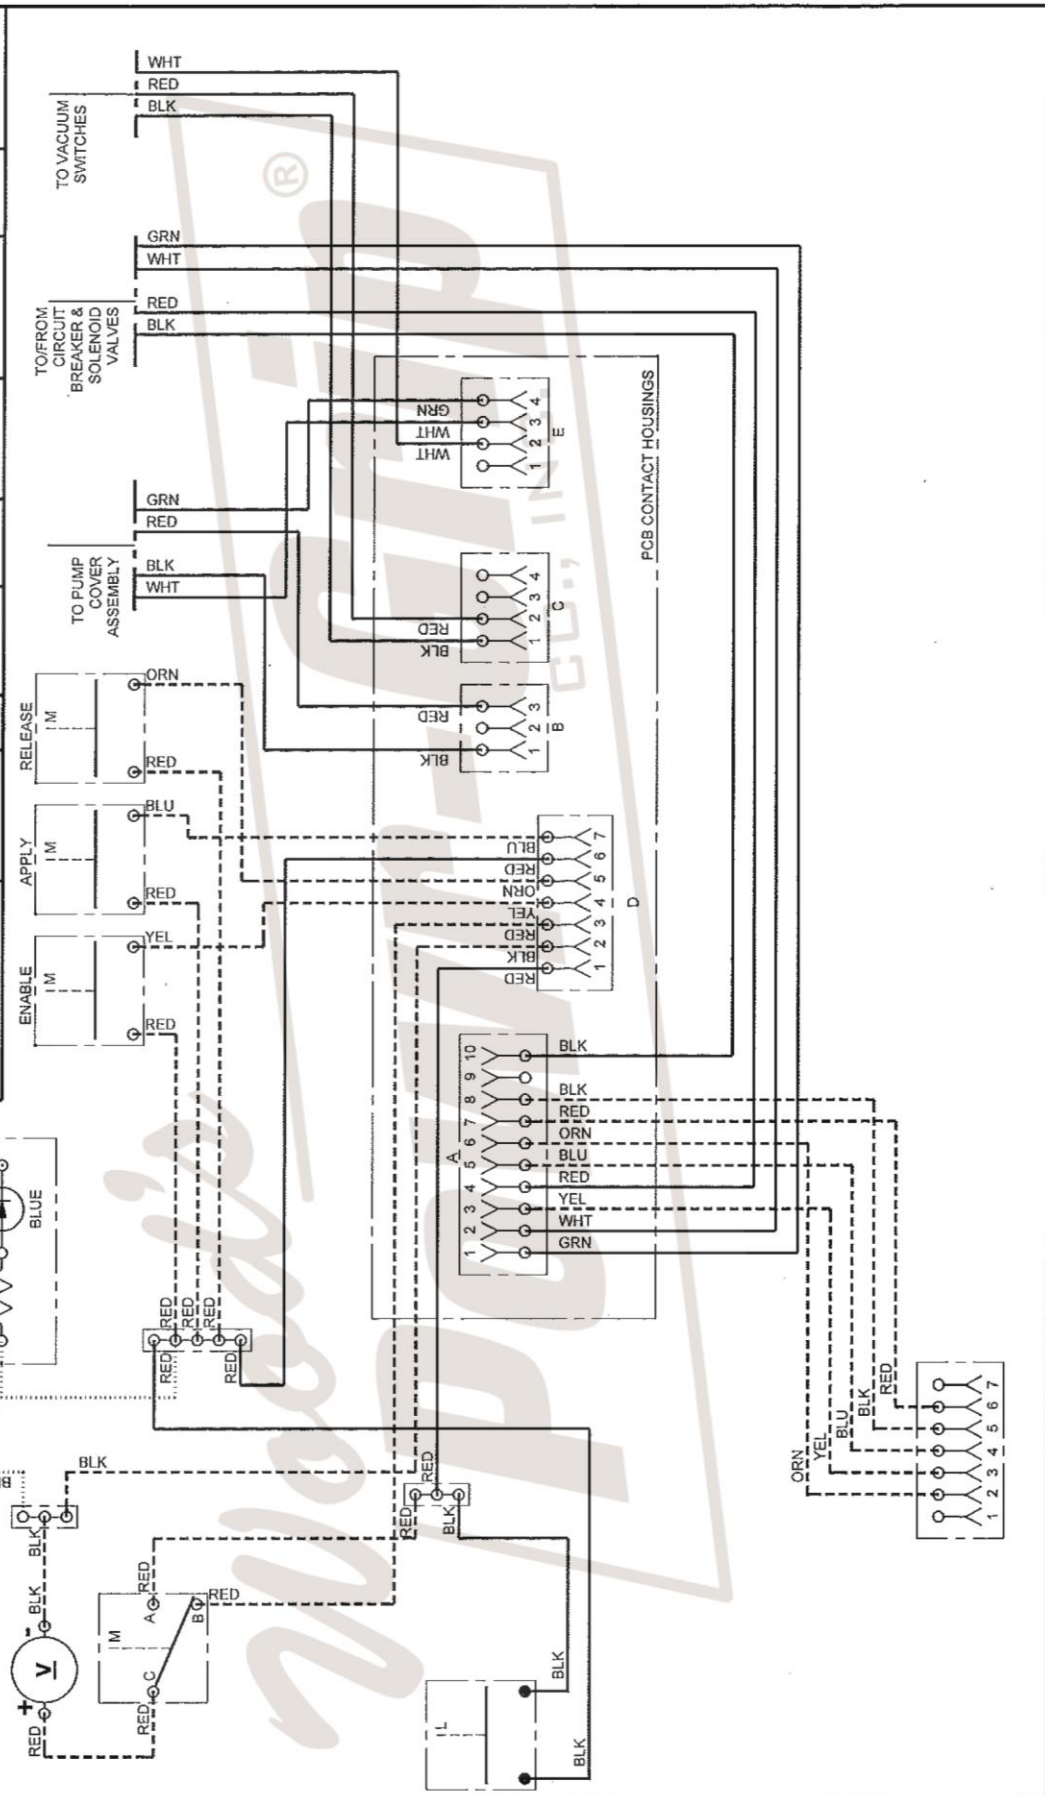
WHT
RED
BLK
TO VACUUM SWITCHES

GRN
WHT
RED
BLK
TO/FROM CIRCUIT BREAKER & SOLENOID VALVES

GRN
RED
BLK
WHT
TO PUMP COVER ASSEMBLY

GRN
WHT
WHT
1 2 3 4
E

RED
BLK
1 2 3 4
C

RED
BLK
1 2 3
B

PCB CONTACT HOUSINGS

RELEASE
M
ORN
RED

APPLY
M
BLU
RED

ENABLE
M
YEL
RED

BLU
RED
ORN
YEL
RED
BLK
RED
1 2 3 4 5 6 7
D

1 2 3 4 5 6 7 8 9 10
A
BLK
BLK
RED
ORN
BLU
RED
YEL
WHT
GRN

BLUE

RED
RED
RED
RED
RED
RED

BLK
B
BLK
BLK
V
+
-
RED
M
A
B
C
RED
RED
RED
RED
BLK
RED
BLK
BLK
BLK
IL

ORN
YEL
BLU
BLK
RED
1 2 3 4 5 6 7